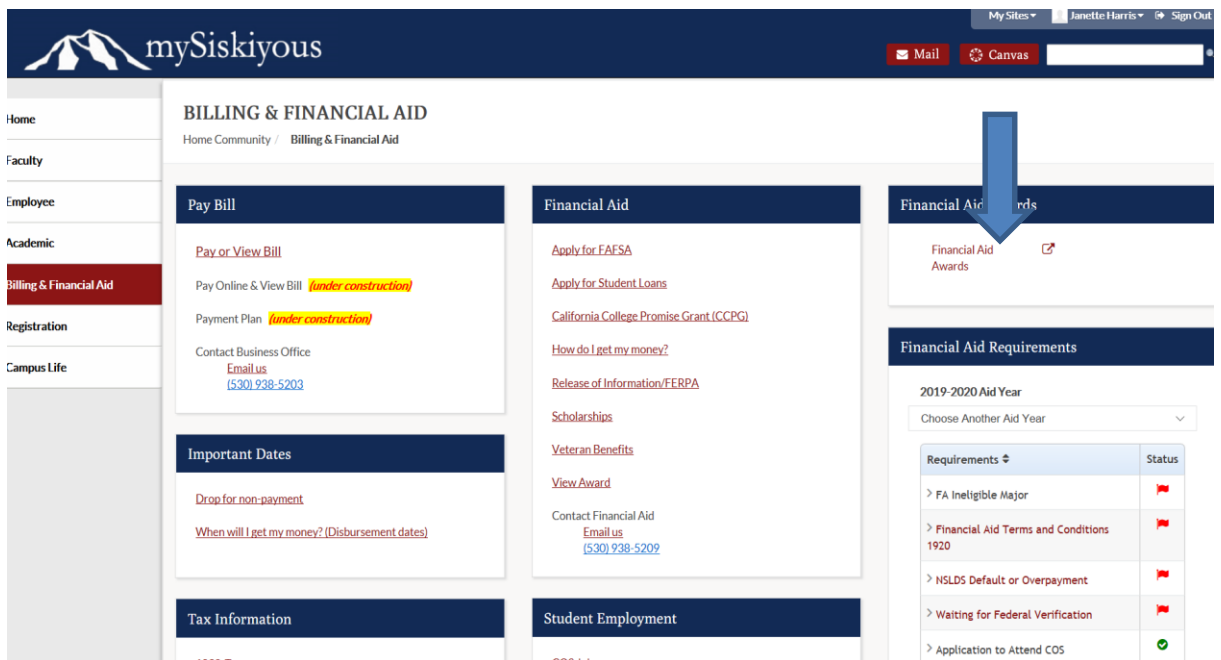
My Sites ▾ Janette Harris ▾ Sign Out

mySiskiyous

Mail Canvas

Home
Faculty
Employee
Academic
Billing & Financial Aid
Registration
Campus Life

BILLING & FINANCIAL AID

Home Community / Billing & Financial Aid

Pay Bill

Pay or View Bill

Pay Online & View Bill (under construction)

Payment Plan (under construction)

Contact Business Office
Email us
(530) 938-5203

Important Dates

Drop for non-payment

When will I get my money? (Disbursement dates)

Tax Information

Financial Aid

Apply for FAFSA

Apply for Student Loans

California College Promise Grant (CCPG)

How do I get my money?

Release of Information/FERPA

Scholarships

Veteran Benefits

View Award

Contact Financial Aid
Email us
(530) 938-5209

Student Employment

Financial Aid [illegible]rds

Financial Aid Awards

Financial Aid Requirements

2019-2020 Aid Year

Choose Another Aid Year

| Requirements ≑ | Status |
|---|---|
| FA Ineligible Major | |
| Financial Aid Terms and Conditions 1920 | |
| NSLDS Default or Overpayment | |
| Waiting for Federal Verification | |
| Application to Attend COS | |